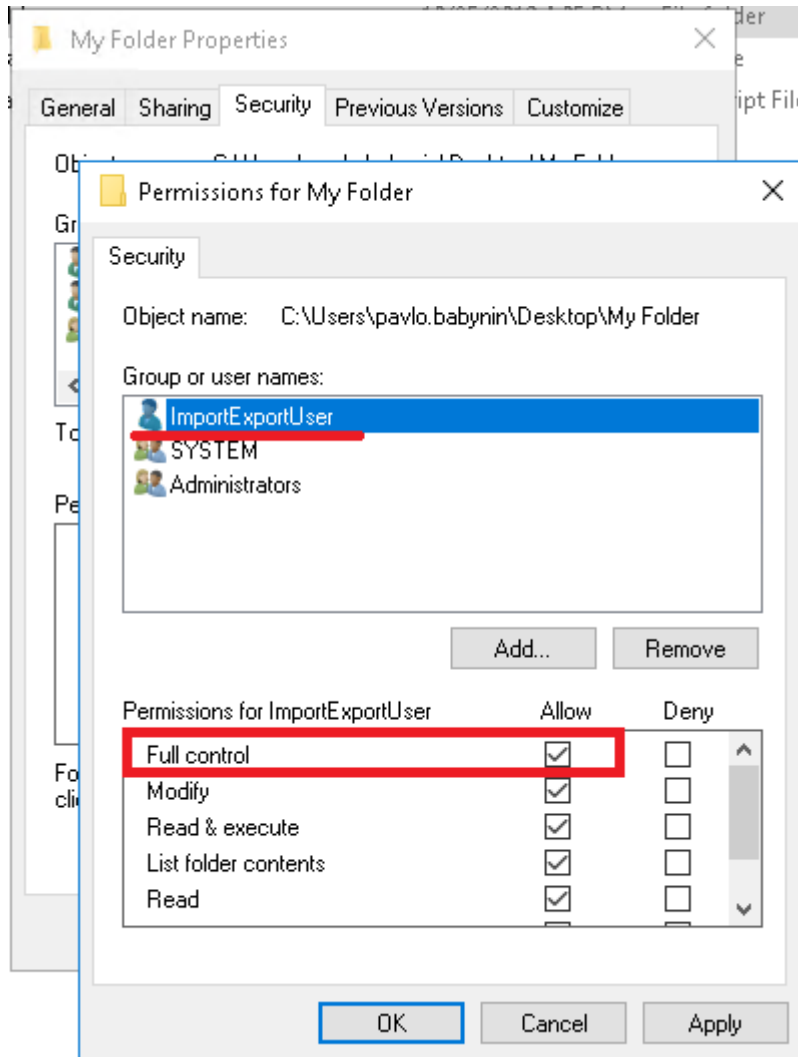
My Folder Properties

General | Sharing | Security | Previous Versions | Customize

Ob
Gr
To
Pe
Fo
cli

der
e
ipt Fil

Permissions for My Folder

Security

Object name: C:\Users\pavlo.babynin\Desktop\My Folder

Group or user names:
ImportExportUser
SYSTEM
Administrators

Add... Remove

| Permissions for ImportExportUser | Allow | Deny |
|---|---|---|
| Full control | ☑ | ☐ |
| Modify | ☑ | ☐ |
| Read & execute | ☑ | ☐ |
| List folder contents | ☑ | ☐ |
| Read | ☑ | ☐ |

OK Cancel Apply